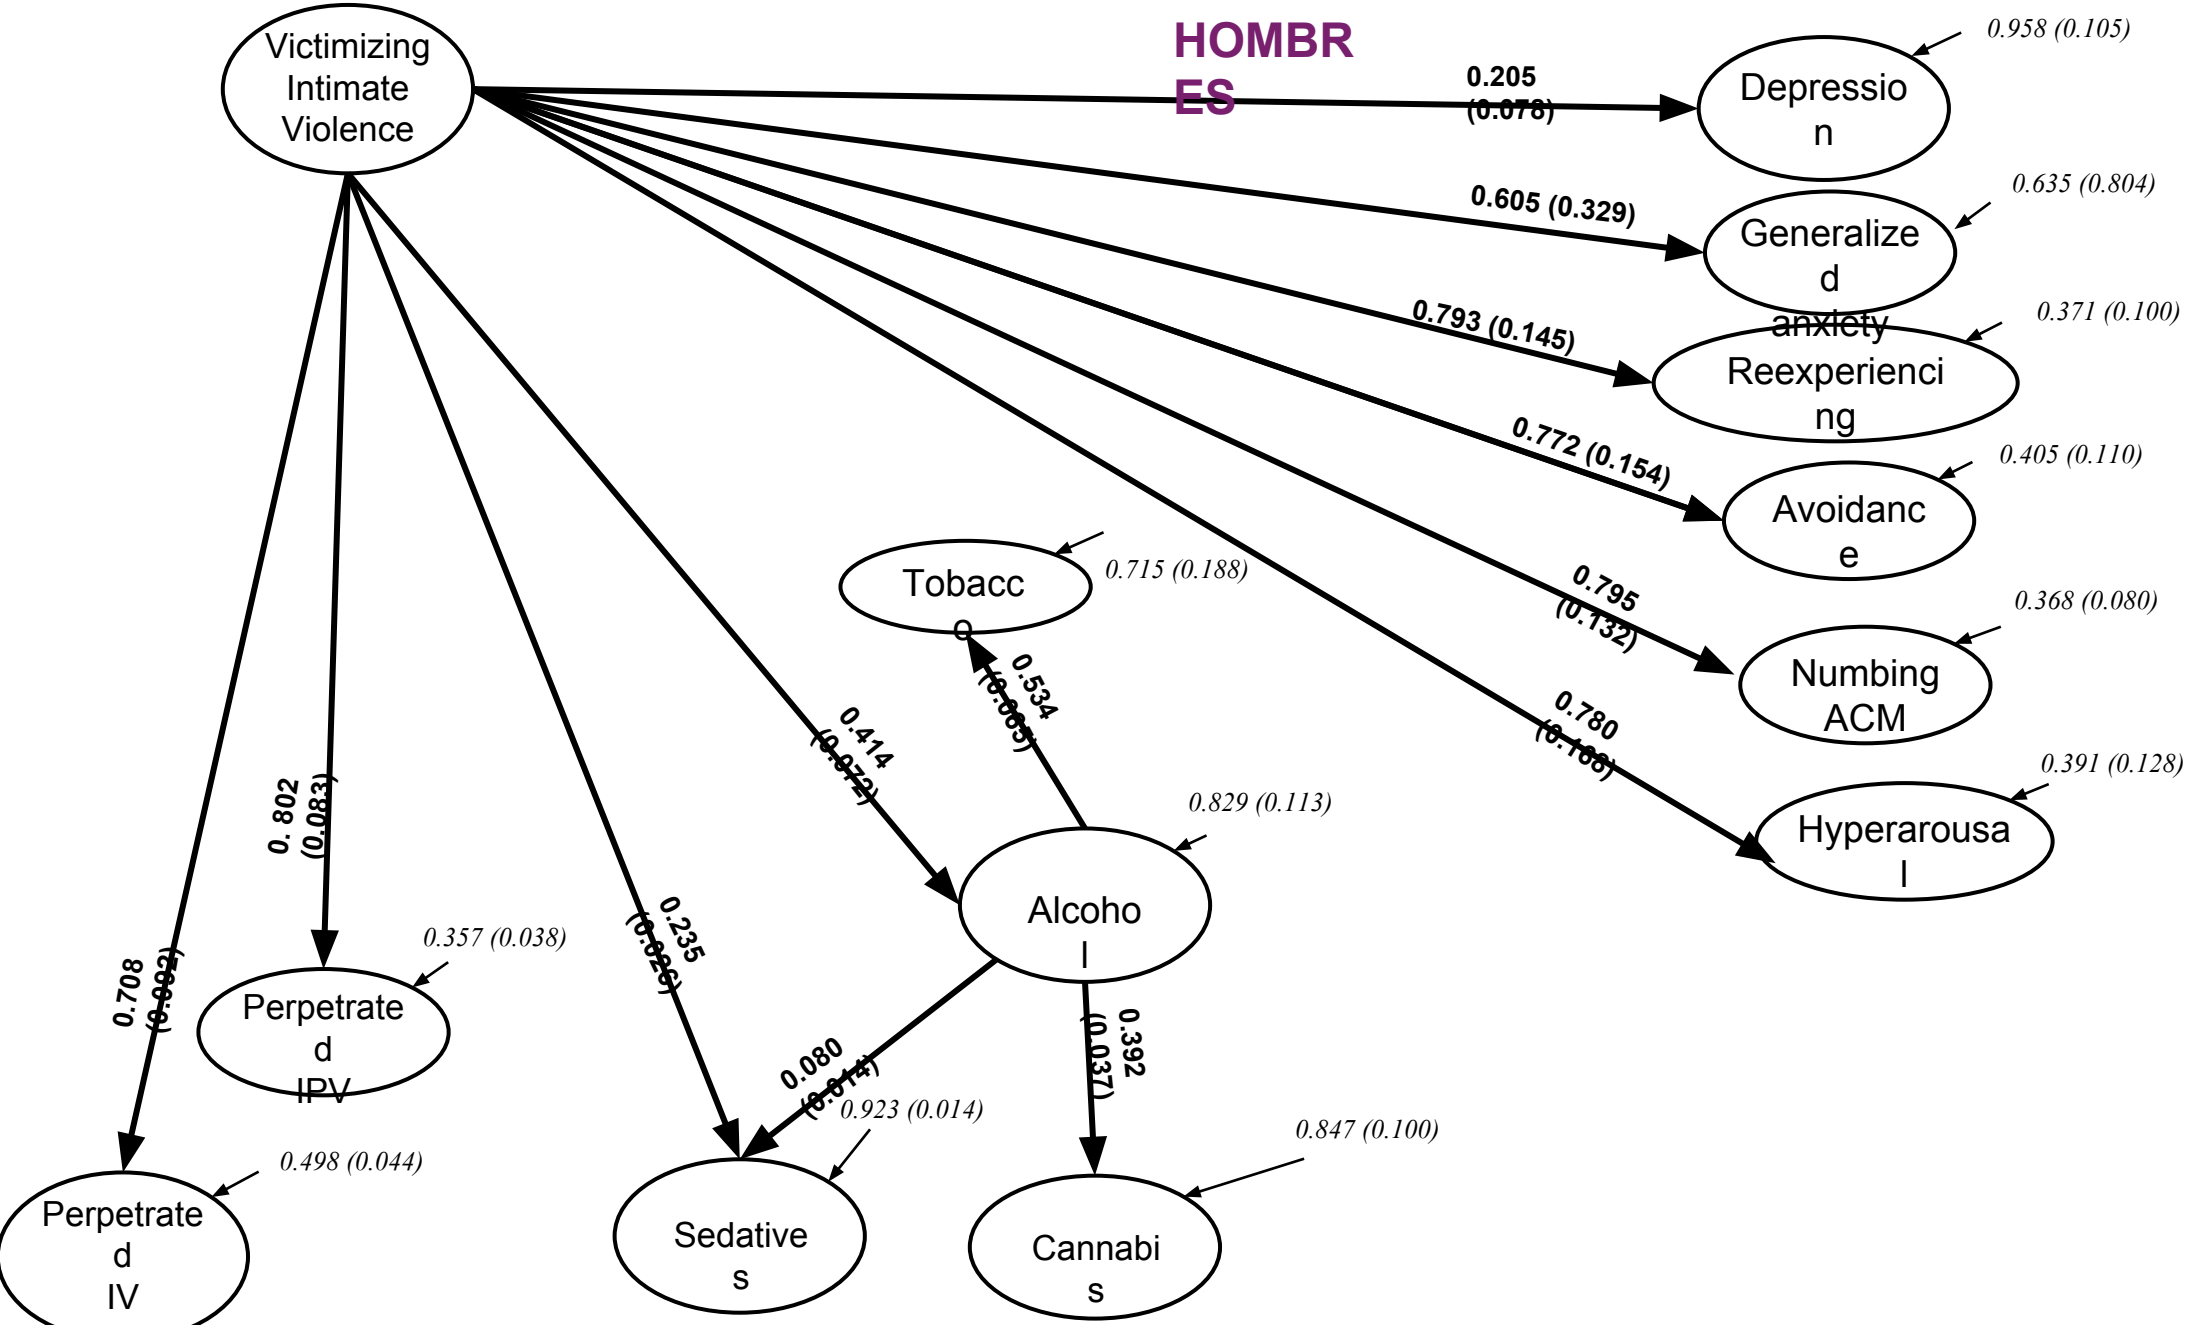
Victimizing Intimate Violence

HOMBRES

0.205 (0.078)

Depression

0.958 (0.105)

0.605 (0.329)

Generalized anxiety

0.635 (0.804)

0.793 (0.145)

Reexperiencing

0.371 (0.100)

0.772 (0.154)

Avoidance

0.405 (0.110)

Tobacco

0.715 (0.188)

0.795 (0.132)

Numbing ACM

0.368 (0.080)

0.534 (0.065)

0.414 (0.072)

0.780 (0.108)

Hyperarousal

0.391 (0.128)

0.829 (0.113)

0. 802 (0.083)

Alcohol

0.235 (0.026)

0.357 (0.038)

0.708 (0.092)

Perpetrated IPV

0.392 (0.037)

0.080 (0.014)

0.923 (0.014)

0.847 (0.100)

0.498 (0.044)

Perpetrated IV

Sedatives

Cannabis